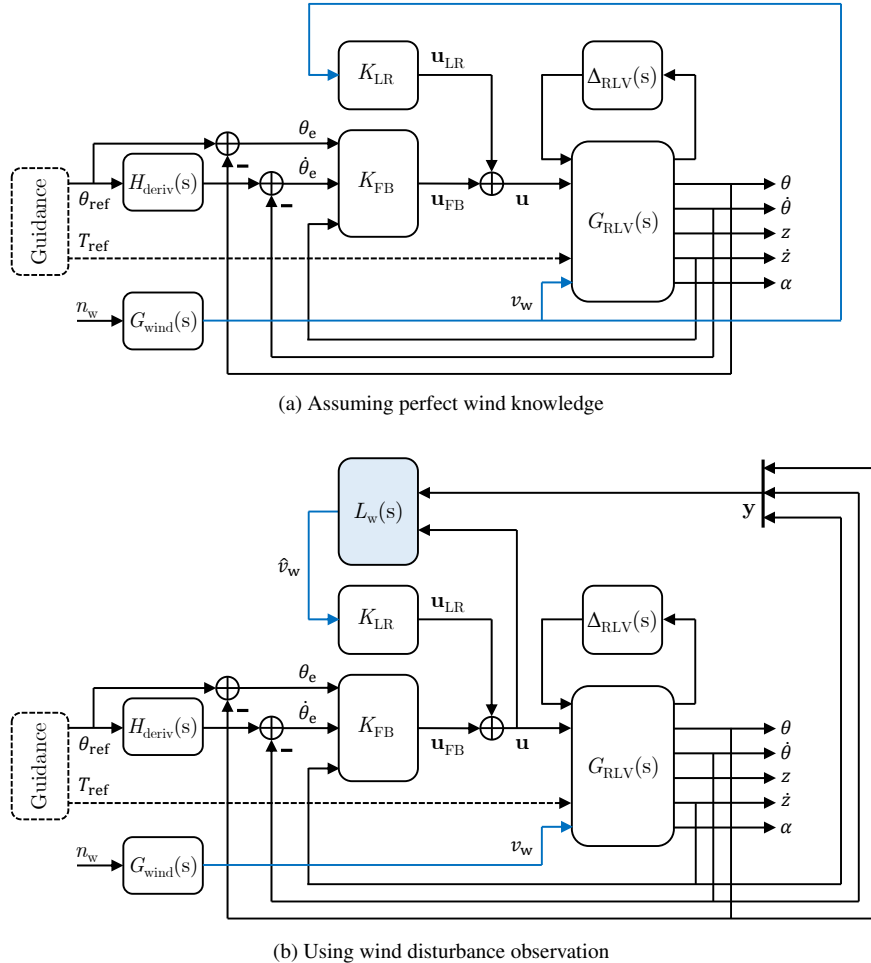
$K_{\mathrm{LR}}$

$\mathbf{u}_{\mathrm{LR}}$

$\Delta_{\mathrm{RLV}}(\mathrm{s})$

$\theta_{\mathrm{e}}$

$\dot{\theta}_{\mathrm{e}}$

$K_{\mathrm{FB}}$

$\mathbf{u}_{\mathrm{FB}}$

$\mathbf{u}$

$G_{\mathrm{RLV}}(\mathrm{s})$

$\theta$

$\dot{\theta}$

$z$

$\dot{z}$

$\alpha$

Guidance

$\theta_{\mathrm{ref}}$

$H_{\mathrm{deriv}}(\mathrm{s})$

$T_{\mathrm{ref}}$

$n_{\mathrm{w}}$

$G_{\mathrm{wind}}(\mathrm{s})$

$v_{\mathrm{w}}$

(a) Assuming perfect wind knowledge

$L_{\mathrm{w}}(\mathrm{s})$

$\mathbf{y}$

$\hat{v}_{\mathrm{w}}$

$K_{\mathrm{LR}}$

$\mathbf{u}_{\mathrm{LR}}$

$\Delta_{\mathrm{RLV}}(\mathrm{s})$

$\theta_{\mathrm{e}}$

$\dot{\theta}_{\mathrm{e}}$

$K_{\mathrm{FB}}$

$\mathbf{u}_{\mathrm{FB}}$

$\mathbf{u}$

$G_{\mathrm{RLV}}(\mathrm{s})$

$\theta$

$\dot{\theta}$

$z$

$\dot{z}$

$\alpha$

Guidance

$\theta_{\mathrm{ref}}$

$H_{\mathrm{deriv}}(\mathrm{s})$

$T_{\mathrm{ref}}$

$n_{\mathrm{w}}$

$G_{\mathrm{wind}}(\mathrm{s})$

$v_{\mathrm{w}}$

(b) Using wind disturbance observation